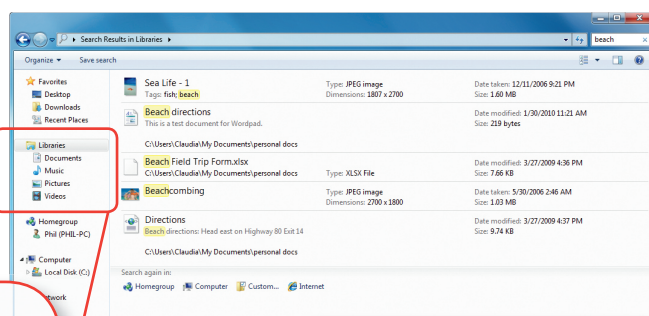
Search Results in Libraries

beach

Organize ▾ Save search

Favorites
Desktop
Downloads
Recent Places

Libraries
Documents
Music
Pictures
Videos

Homegroup
Phil (PHIL-PC)

Computer
Local Disk (C:)

etwork

Sea Life - 1
Tags: fish; beach
Type: JPEG image
Dimensions: 1807 x 2700
Date taken: 12/11/2006 9:21 PM
Size: 1.60 MB

Beach directions
This is a test document for Wordpad.
C:\Users\Claudia\My Documents\personal docs
Date modified: 1/30/2010 11:21 AM
Size: 219 bytes

Beach Field Trip Form.xlsx
C:\Users\Claudia\My Documents\personal docs
Type: XLSX File
Date modified: 3/27/2009 4:36 PM
Size: 7.66 KB

Beachcombing
Type: JPEG image
Dimensions: 2700 x 1800
Date taken: 5/30/2006 2:46 AM
Size: 1.03 MB

Directions
Beach directions: Head east on Highway 80 Exit 14
C:\Users\Claudia\My Documents\personal docs
Date modified: 3/27/2009 4:37 PM
Size: 9.74 KB

Search again in:
Homegroup Computer Custom... Internet